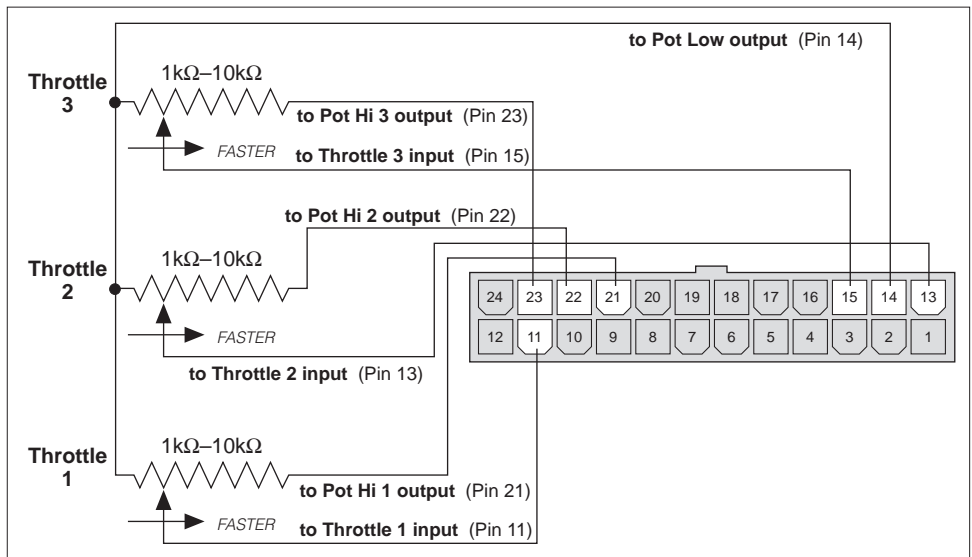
to Pot Low output (Pin 14)

Throttle 3

1kΩ–10kΩ

to Pot Hi 3 output (Pin 23)

FASTER

to Throttle 3 input (Pin 15)

to Pot Hi 2 output (Pin 22)

Throttle 2

1kΩ–10kΩ

FASTER

to Throttle 2 input (Pin 13)

| 24 | 23 | 22 | 21 | 20 | 19 | 18 | 17 | 16 | 15 | 14 | 13 |
|---|---|---|---|---|---|---|---|---|---|---|---|
| 12 | 11 | 10 | 9 | 8 | 7 | 6 | 5 | 4 | 3 | 2 | 1 |

Throttle 1

1kΩ–10kΩ

to Pot Hi 1 output (Pin 21)

FASTER

to Throttle 1 input (Pin 11)